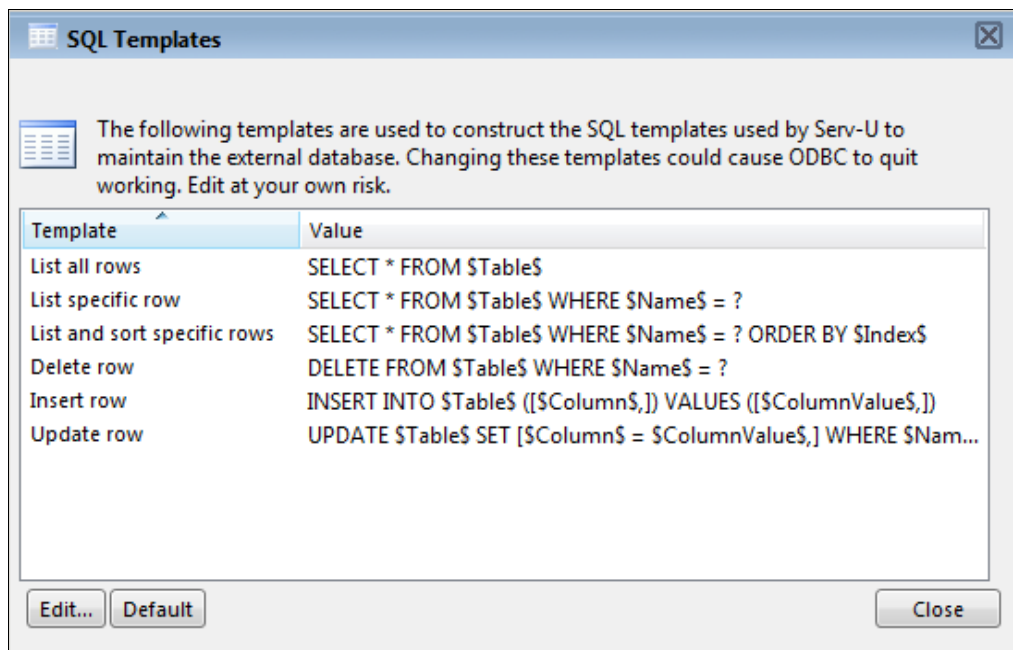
SQL Templates

The following templates are used to construct the SQL templates used by Serv-U to maintain the external database. Changing these templates could cause ODBC to quit working. Edit at your own risk.

| Template | Value |
|---|---|
| List all rows | SELECT * FROM \$Table\$ |
| List specific row | SELECT * FROM \$Table\$ WHERE \$Name\$ = ? |
| List and sort specific rows | SELECT * FROM \$Table\$ WHERE \$Name\$ = ? ORDER BY \$Index\$ |
| Delete row | DELETE FROM \$Table\$ WHERE \$Name\$ = ? |
| Insert row | INSERT INTO \$Table\$ ([\$Column\$,]) VALUES ([\$ColumnValue\$,]) |
| Update row | UPDATE \$Table\$ SET [\$Column\$ = \$ColumnValue\$,] WHERE \$Nam... |

Edit... Default Close